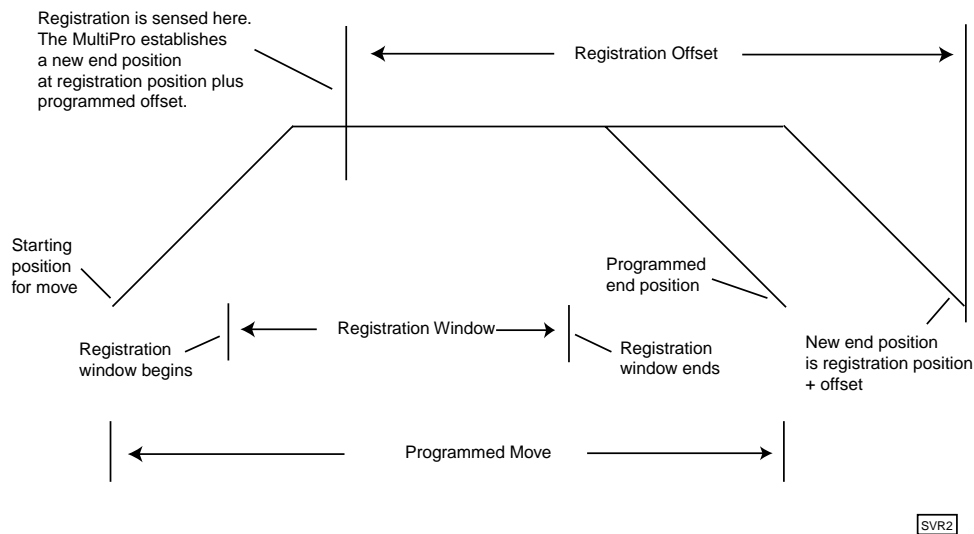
Registration is sensed here. The MultiPro establishes a new end position at registration position plus programmed offset.

Registration Offset

Starting position for move

Programmed end position

Registration window begins

Registration Window

Registration window ends

New end position is registration position + offset

Programmed Move

SVR2